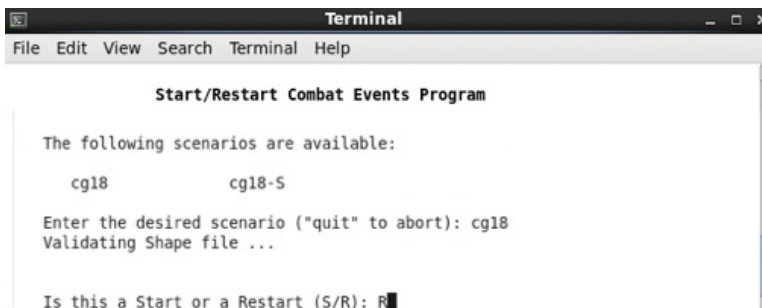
Terminal

File Edit View Search Terminal Help

Start/Restart Combat Events Program

The following scenarios are available:

cg18 cg18-S

Enter the desired scenario ("quit" to abort): cg18
Validating Shape file ...

Is this a Start or a Restart (S/R): R